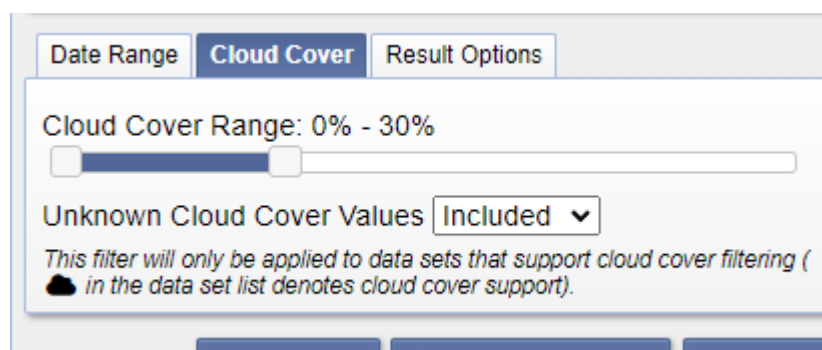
Date Range Cloud Cover Result Options

Cloud Cover Range: 0% - 30%

Unknown Cloud Cover Values Included

This filter will only be applied to data sets that support cloud cover filtering ( in the data set list denotes cloud cover support).